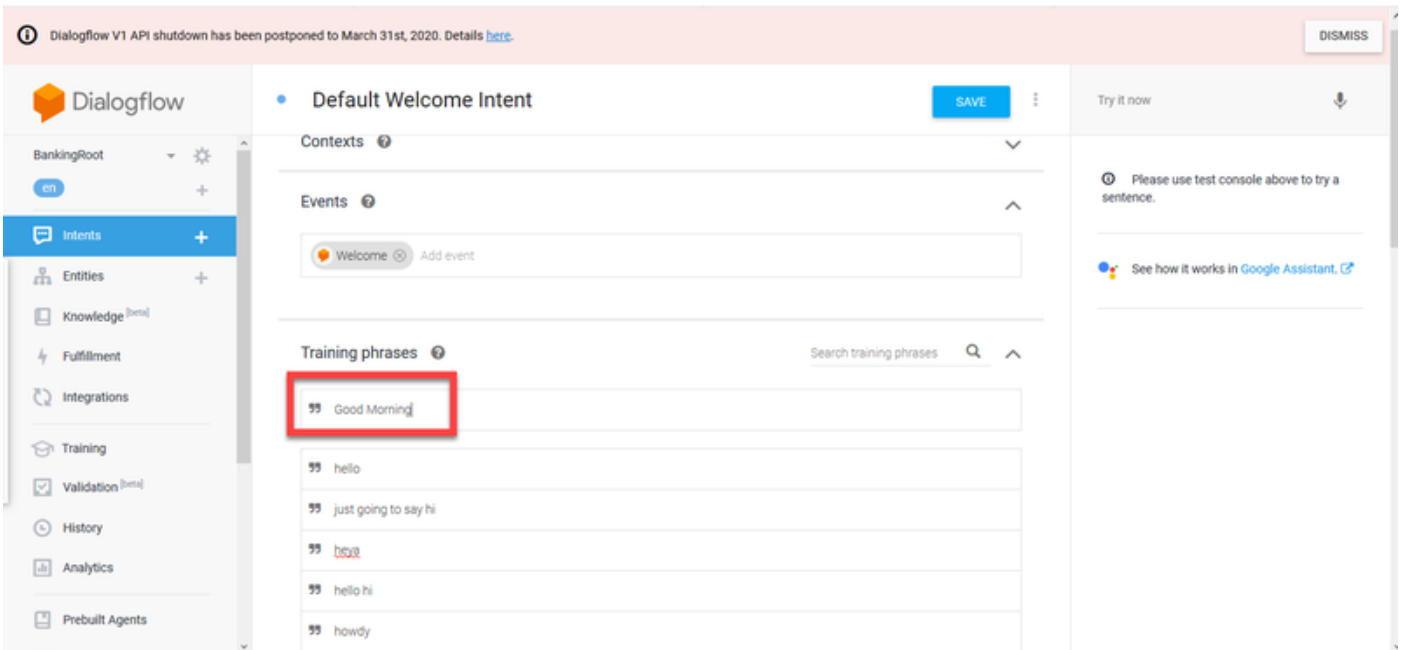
Dialogflow V1 API shutdown has been postponed to March 31st, 2020. Details here.

DISMISS

Dialogflow

BankingRoot

en

Intents

Entities

Knowledge [beta]

Fulfillment

Integrations

Training

Validation [beta]

History

Analytics

Prebuilt Agents

Default Welcome Intent

SAVE

Contexts

Events

Welcome

Add event

Training phrases

Search training phrases

Good Morning

hello

just going to say hi

heya

hello hi

howdy

Try it now

Please use test console above to try a sentence.

See how it works in Google Assistant.